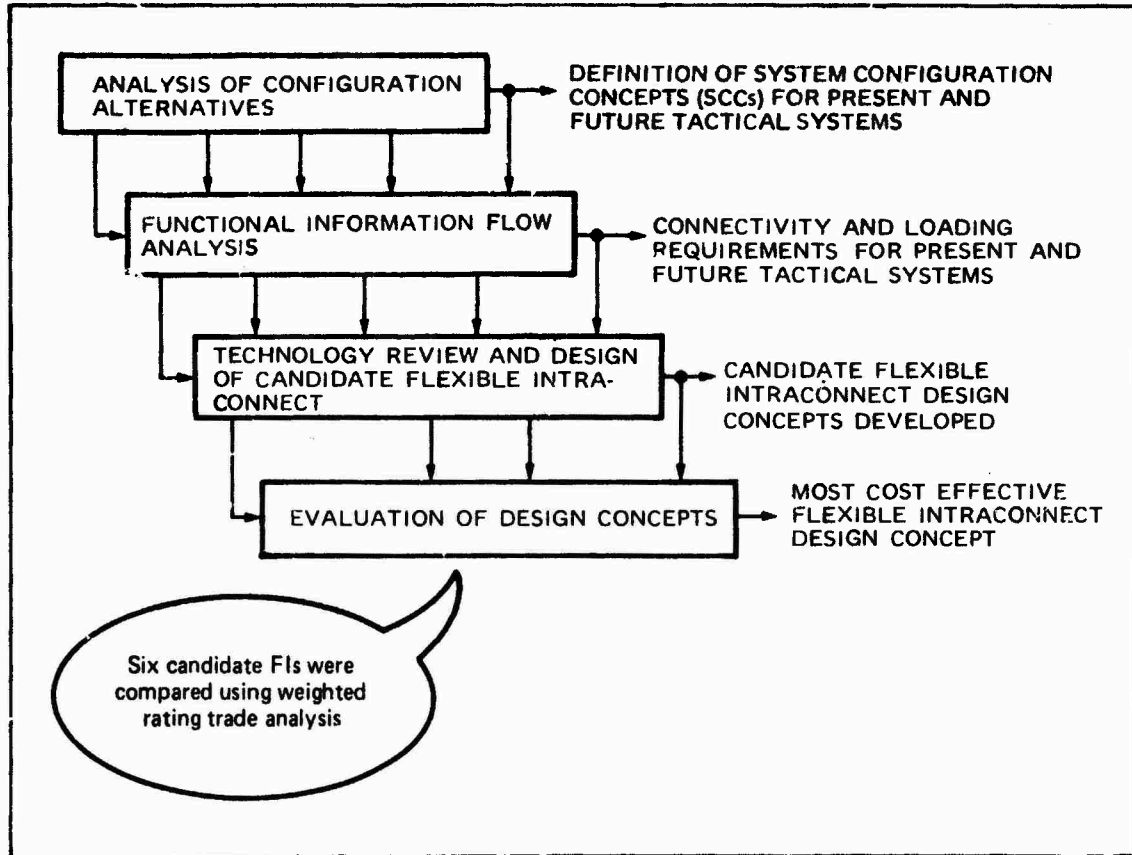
ANALYSIS OF CONFIGURATION ALTERNATIVES

DEFINITION OF SYSTEM CONFIGURATION CONCEPTS (SCCs) FOR PRESENT AND FUTURE TACTICAL SYSTEMS

FUNCTIONAL INFORMATION FLOW ANALYSIS

CONNECTIVITY AND LOADING REQUIREMENTS FOR PRESENT AND FUTURE TACTICAL SYSTEMS

TECHNOLOGY REVIEW AND DESIGN OF CANDIDATE FLEXIBLE INTRACONNECT

CANDIDATE FLEXIBLE INTRACONNECT DESIGN CONCEPTS DEVELOPED

EVALUATION OF DESIGN CONCEPTS

MOST COST EFFECTIVE FLEXIBLE INTRACONNECT DESIGN CONCEPT

Six candidate FIs were compared using weighted rating trade analysis